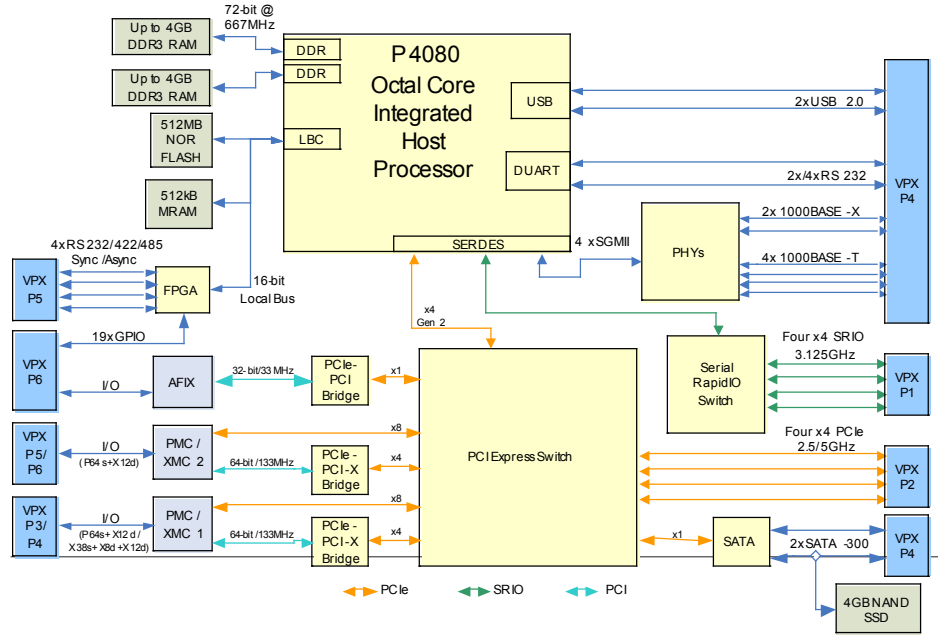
Up to 4GB DDR3 RAM

72-bit @ 667MHz

DDR

Up to 4GB DDR3 RAM

DDR

P4080 Octal Core Integrated Host Processor

USB

2xUSB 2.0

512MB NOR FLASH

LBC

DUART

2x/4xRS 232

VPX P4

512kB MRAM

2x 1000BASE-X

PHYs

4x 1000BASE-T

SERDES

4 xSGMII

4xRS232/422/485 Sync /Async

VPX P5

FPGA

16-bit Local Bus

x4 Gen 2

19xGPIO

VPX P6

Serial RapidIO Switch

Four x4 SRIO 3.125GHz

I/O

AFIX

32-bit/33 MHz

PCIe-PCI Bridge

x1

VPX P1

VPX P5/ P6

I/O (P64s+X12d)

PMC / XMC 2

x8

PCIExpressSwitch

Four x4 PCIe 2.5/5GHz

64-bit /133MHz

PCIe-PCI-X Bridge

x4

VPX P2

x8

VPX P3/ P4

I/O (P64s+X12d / X38s+X8d+X12d)

PMC / XMC 1

64-bit /133MHz

PCIe-PCI-X Bridge

x4

x1

SATA

2xSATA -300

VPX P4

PCIe

SRIO

PCI

4GBNAND SSD